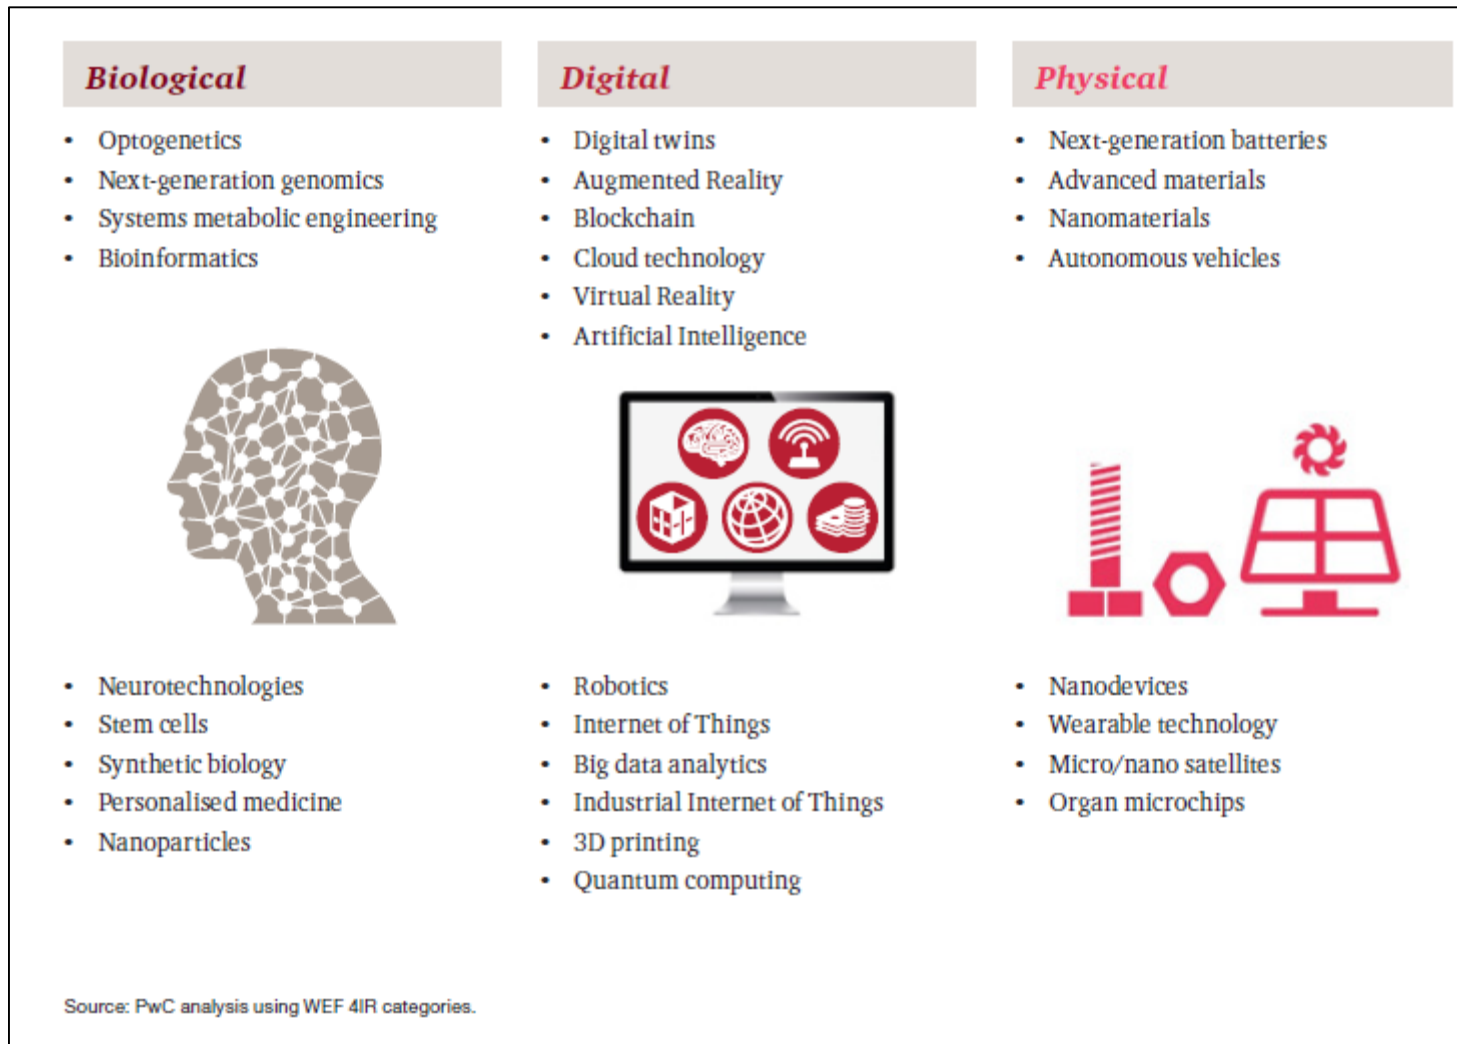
Biological

- Optogenetics
- Next-generation genomics
- Systems metabolic engineering
- Bioinformatics

- Neurotechnologies
- Stem cells
- Synthetic biology
- Personalised medicine
- Nanoparticles

Digital

- Digital twins
- Augmented Reality
- Blockchain
- Cloud technology
- Virtual Reality
- Artificial Intelligence

- Robotics
- Internet of Things
- Big data analytics
- Industrial Internet of Things
- 3D printing
- Quantum computing

Physical

- Next-generation batteries
- Advanced materials
- Nanomaterials
- Autonomous vehicles

- Nanodevices
- Wearable technology
- Micro/nano satellites
- Organ microchips

Source: PwC analysis using WEF 4IR categories.